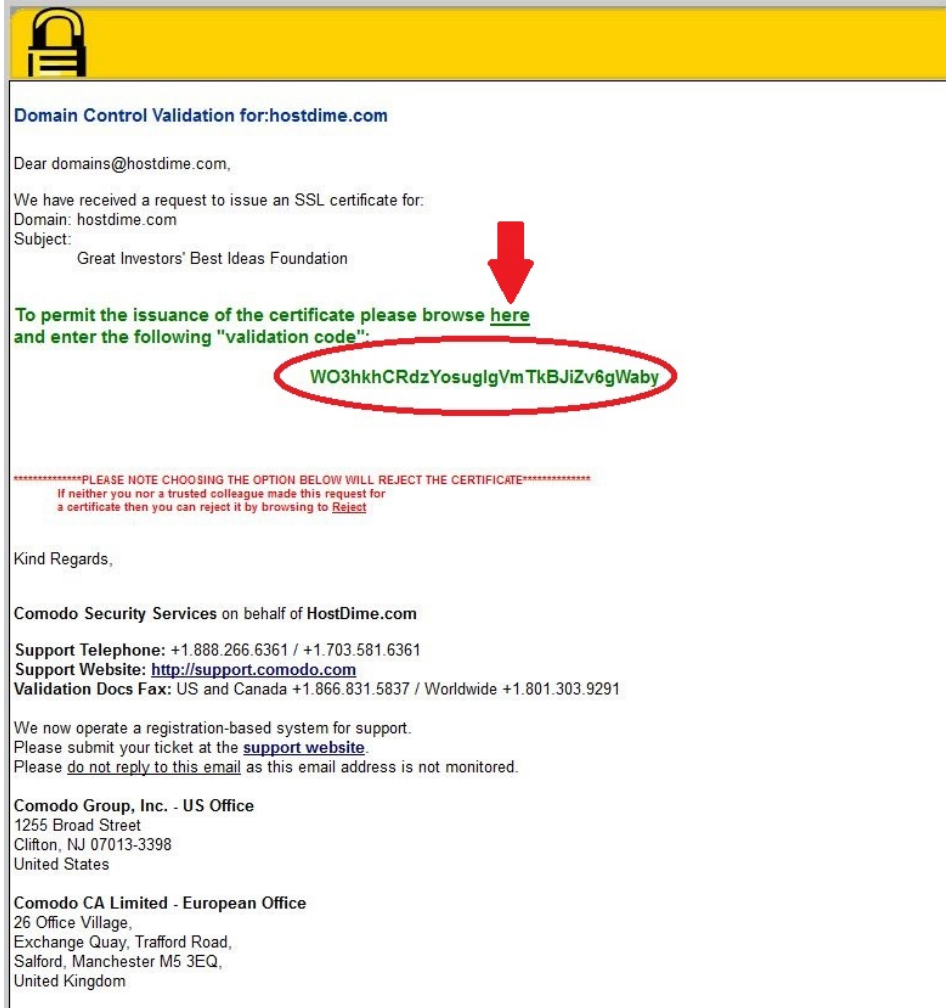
Domain Control Validation for:hostdime.com

Dear domains@hostdime.com,

We have received a request to issue an SSL certificate for:
Domain: hostdime.com
Subject:
Great Investors' Best Ideas Foundation

To permit the issuance of the certificate please browse here
and enter the following "validation code":

WO3hkhCRdzYosuglgVmTkBJiZv6gWaby

**************PLEASE NOTE CHOOSING THE OPTION BELOW WILL REJECT THE CERTIFICATE**************
If neither you nor a trusted colleague made this request for a certificate then you can reject it by browsing to Reject

Kind Regards,

Comodo Security Services on behalf of HostDime.com

Support Telephone: +1.888.266.6361 / +1.703.581.6361
Support Website: http://support.comodo.com
Validation Docs Fax: US and Canada +1.866.831.5837 / Worldwide +1.801.303.9291

We now operate a registration-based system for support.
Please submit your ticket at the support website.
Please do not reply to this email as this email address is not monitored.

Comodo Group, Inc. - US Office
1255 Broad Street
Clifton, NJ 07013-3398
United States

Comodo CA Limited - European Office
26 Office Village,
Exchange Quay, Trafford Road,
Salford, Manchester M5 3EQ,
United Kingdom